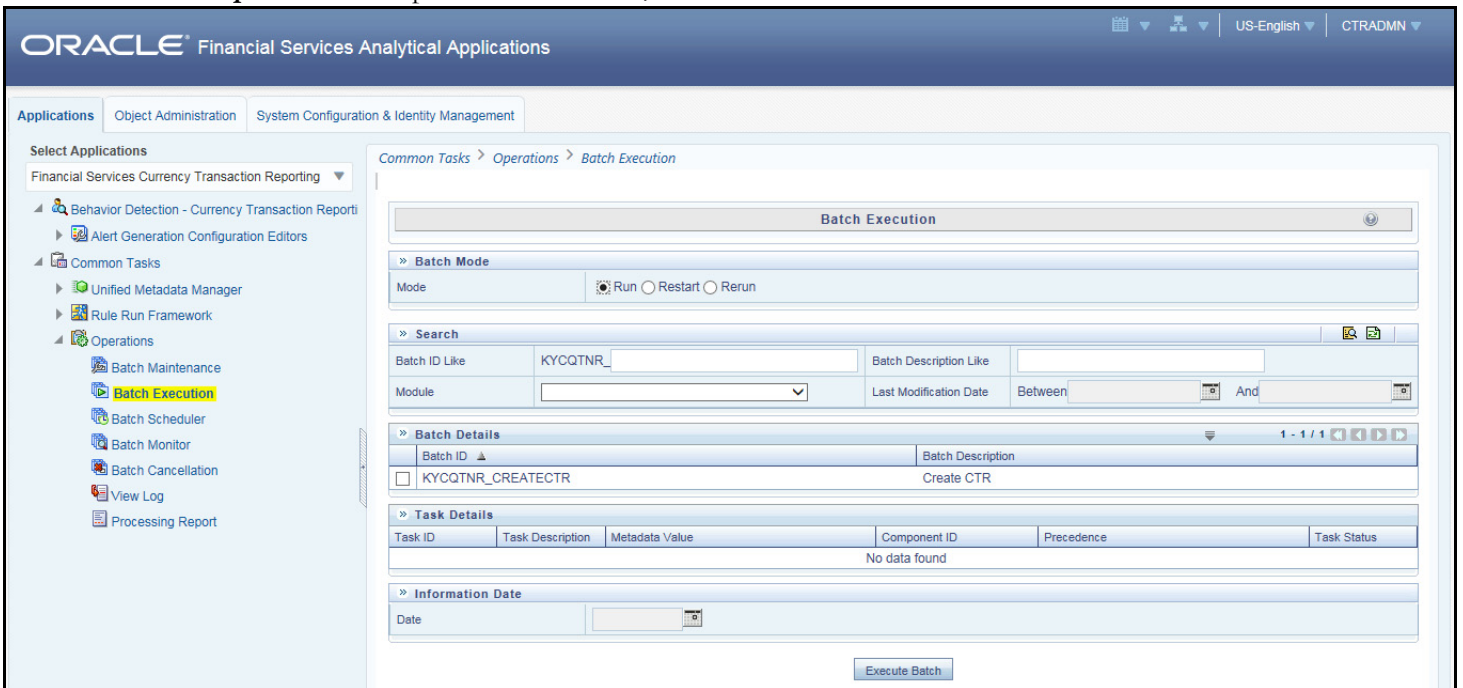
ORACLE® Financial Services Analytical Applications

US-English ▼ | CTRADMN ▼

Applications | Object Administration | System Configuration & Identity Management

Select Applications

Financial Services Currency Transaction Reporting ▼

Behavior Detection - Currency Transaction Reporti

Alert Generation Configuration Editors

Common Tasks

Unified Metadata Manager

Rule Run Framework

Operations

Batch Maintenance

Batch Execution

Batch Scheduler

Batch Monitor

Batch Cancellation

View Log

Processing Report

Common Tasks > Operations > Batch Execution

Batch Execution

» Batch Mode

Mode | Run Restart Rerun

» Search

| Batch ID Like | KYCQTNR_ | Batch Description Like | |
|---|---|---|---|
| Module | | Last Modification Date | Between And |

» Batch Details 1 - 1 / 1

| Batch ID ▲ | Batch Description |
|---|---|
| KYCQTNR_CREATECTR | Create CTR |

» Task Details

| Task ID | Task Description | Metadata Value | Component ID | Precedence | Task Status |
|---|---|---|---|---|---|
| No data found | | | | | |

» Information Date

Date

Execute Batch